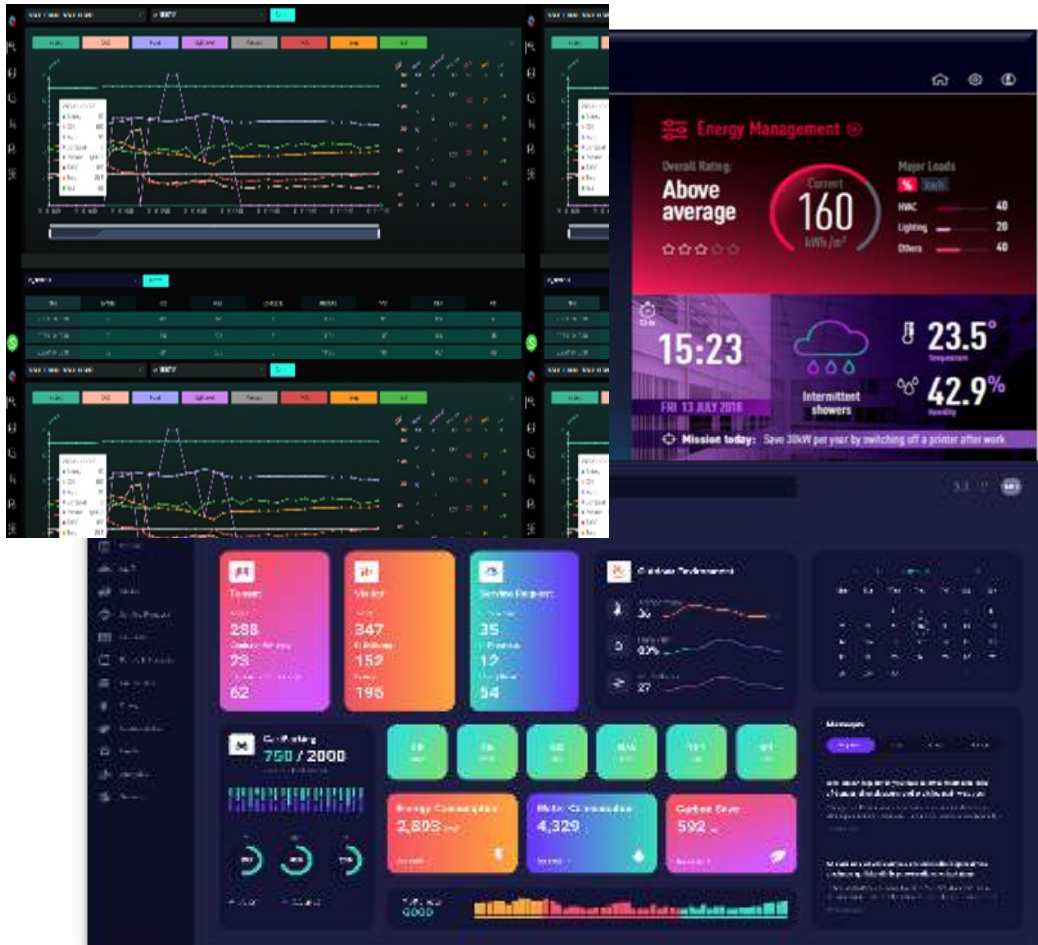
Energy Management

Overall Rating:
Above average

Current
160
kWh/m²

Major Loads
HVAC 40
Lighting 20
Others 40

15:23
FRI 13 JULY 2018

Intermittent showers

23.5°
Temperature

42.9%
Humidity

Mission today: Save 30kW per year by switching off a printer after work

Tenant
288
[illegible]
73
62

Visitor
347
152
195

Service Request
35
12
54

Outdoor Environment
26
60%
27

Car Parking
750 / 2000

Energy Consumption
2,808

Water Consumption
4,329

Carbon Save
592

Messages

GOOD